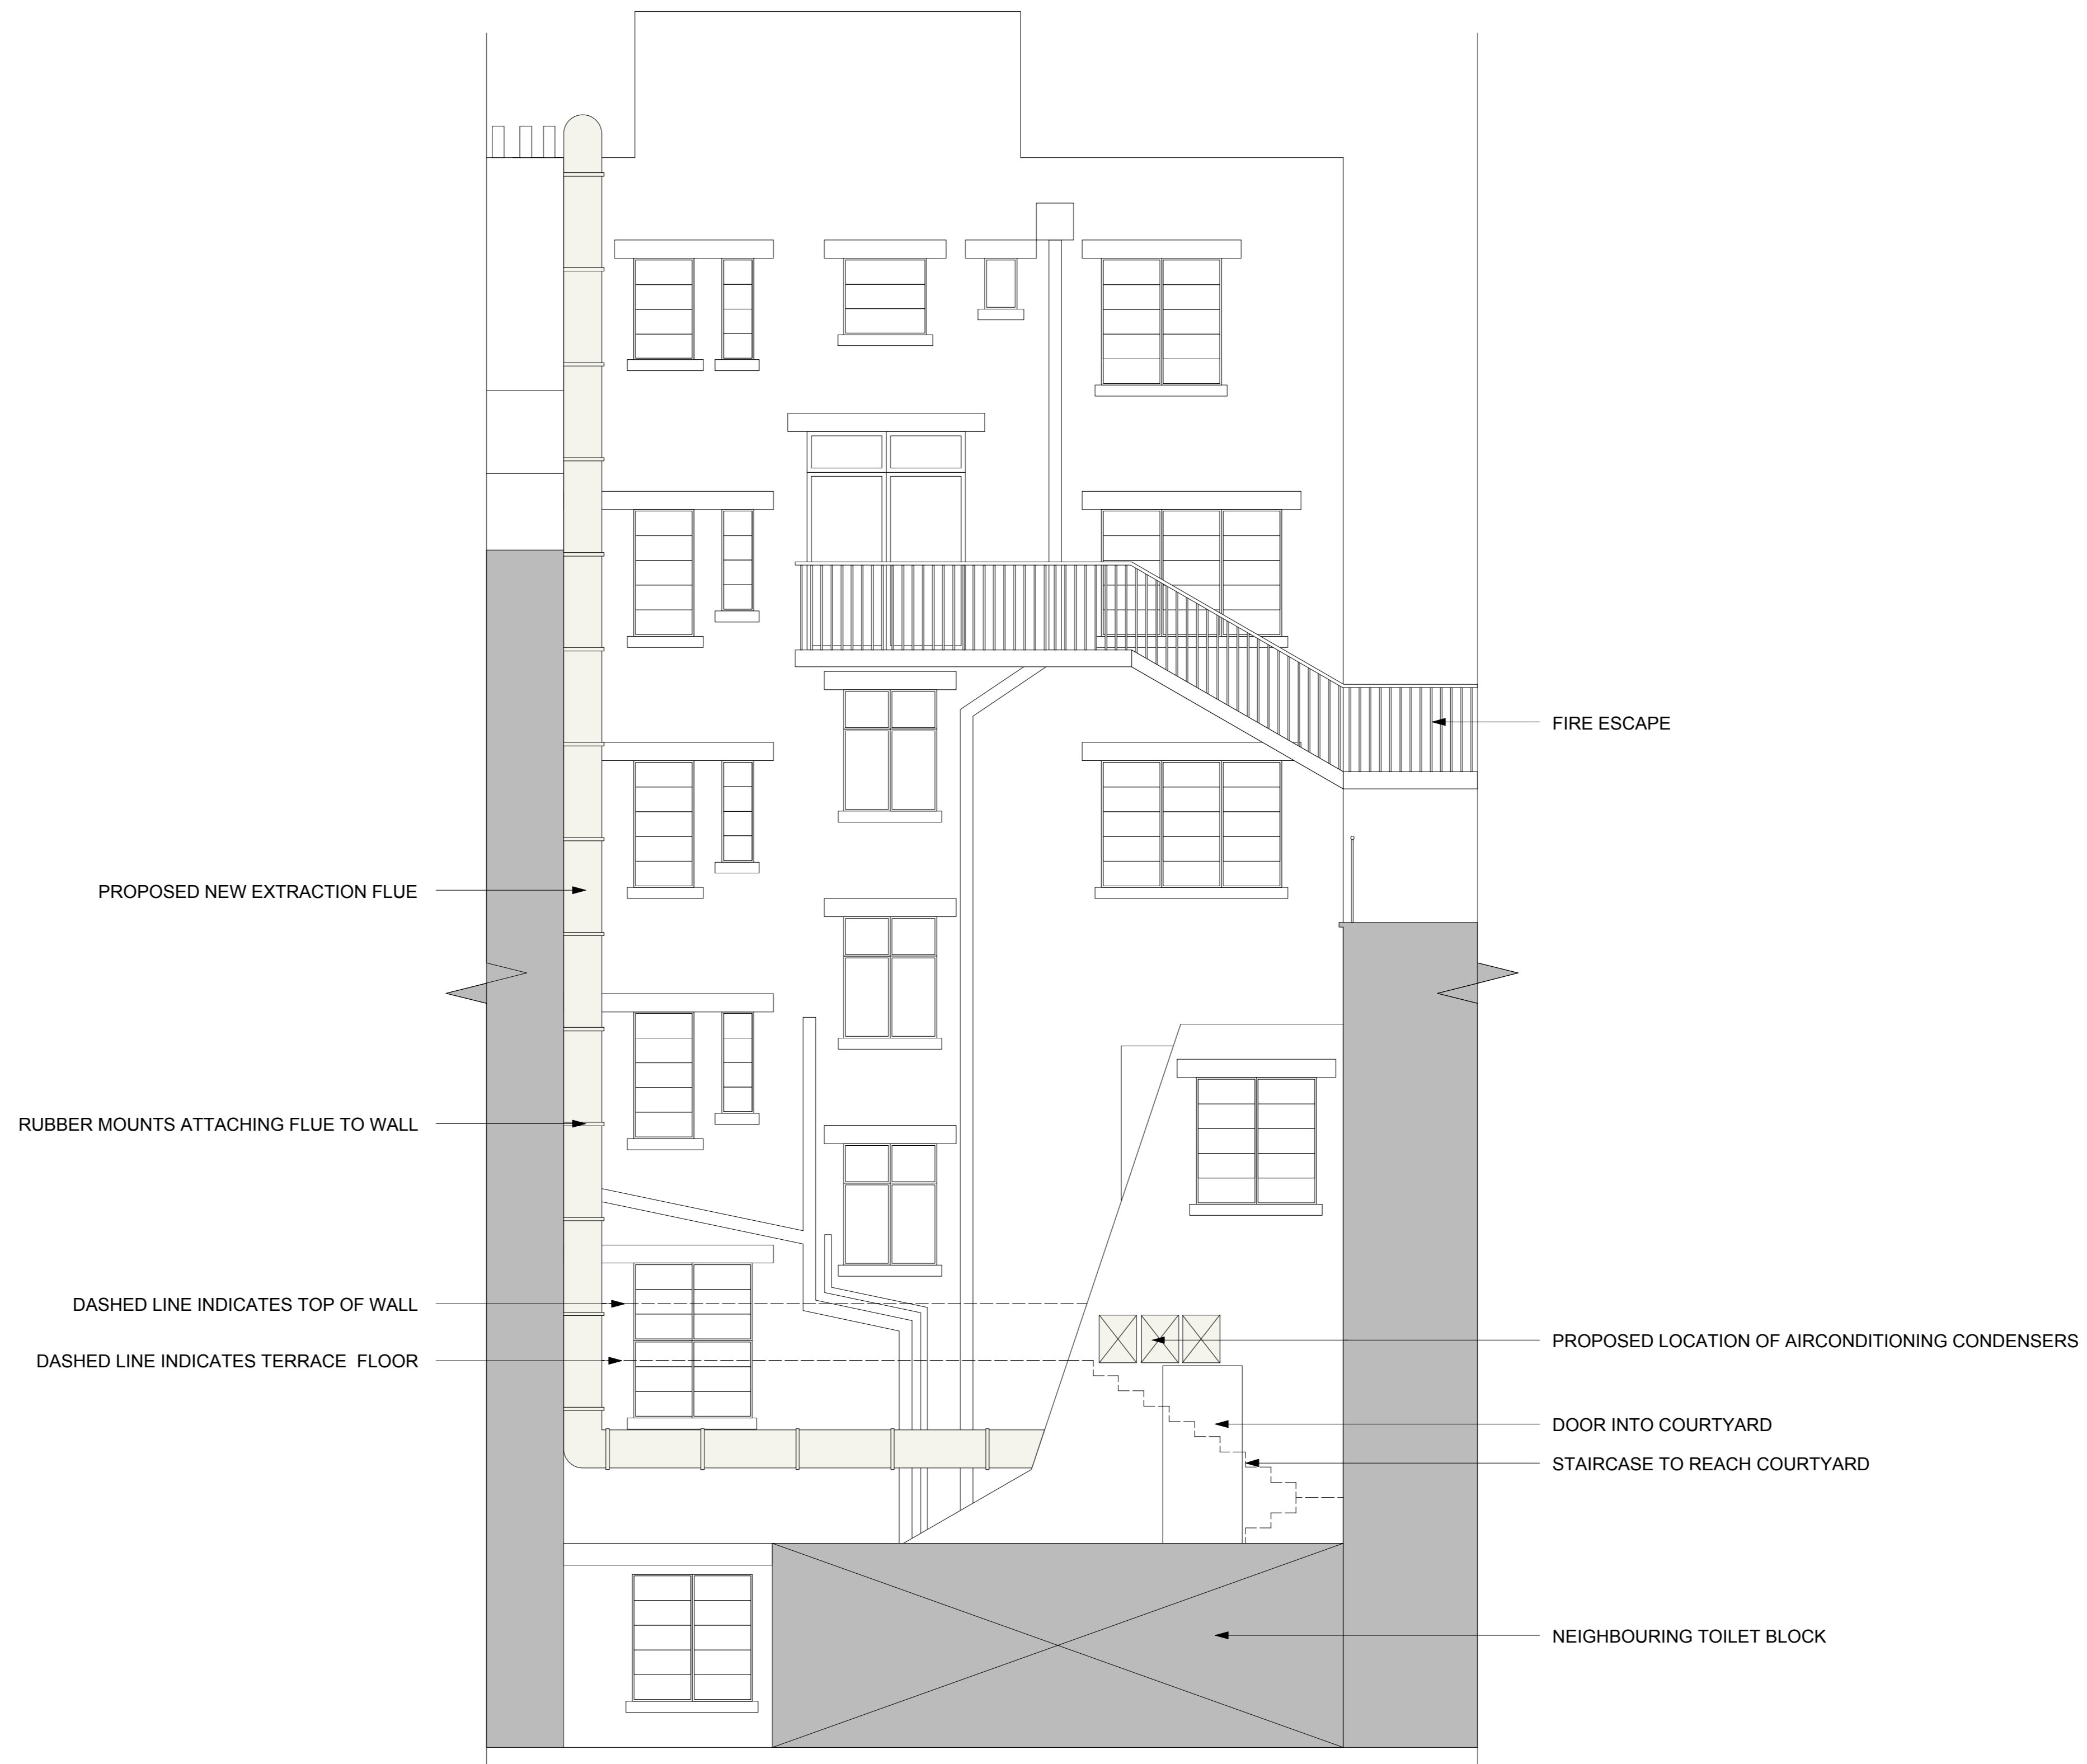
FIRE ESCAPE

PROPOSED NEW EXTRACTION FLUE

RUBBER MOUNTS ATTACHING FLUE TO WALL

DASHED LINE INDICATES TOP OF WALL

DASHED LINE INDICATES TERRACE FLOOR

PROPOSED LOCATION OF AIRCONDITIONING CONDENSERS

DOOR INTO COURTYARD

STAIRCASE TO REACH COURTYARD

NEIGHBOURING TOILET BLOCK